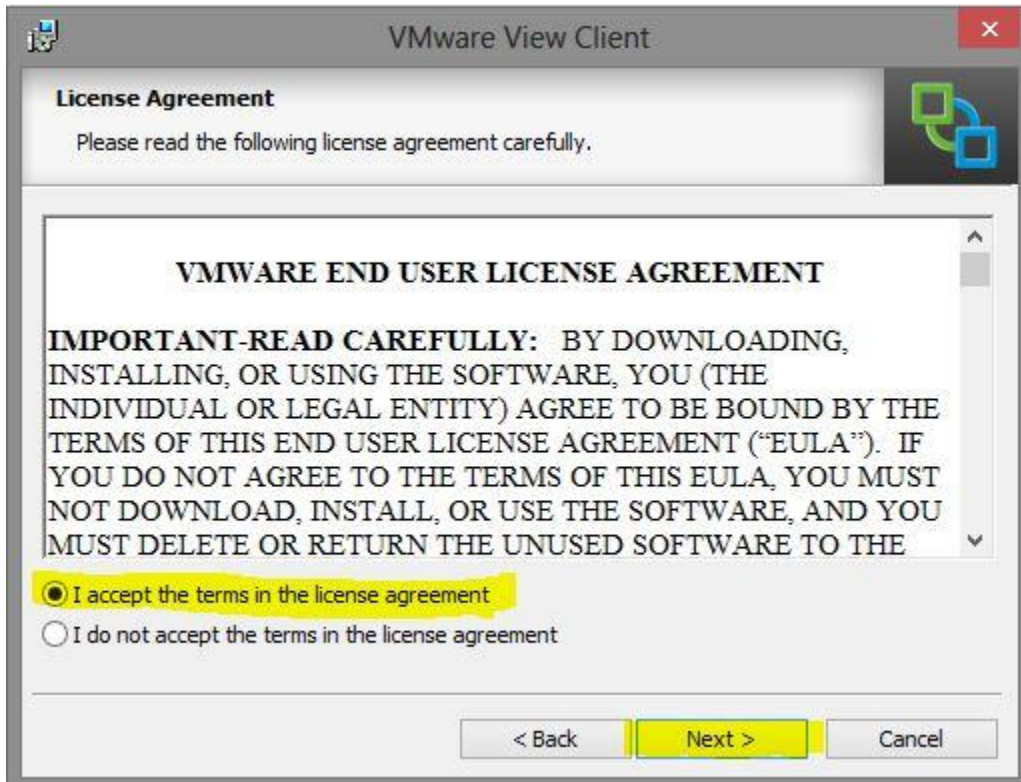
VMware View Client

License Agreement

Please read the following license agreement carefully.

VMWARE END USER LICENSE AGREEMENT

IMPORTANT-READ CAREFULLY: BY DOWNLOADING, INSTALLING, OR USING THE SOFTWARE, YOU (THE INDIVIDUAL OR LEGAL ENTITY) AGREE TO BE BOUND BY THE TERMS OF THIS END USER LICENSE AGREEMENT ("EULA"). IF YOU DO NOT AGREE TO THE TERMS OF THIS EULA, YOU MUST NOT DOWNLOAD, INSTALL, OR USE THE SOFTWARE, AND YOU MUST DELETE OR RETURN THE UNUSED SOFTWARE TO THE

I accept the terms in the license agreement

I do not accept the terms in the license agreement

< Back

Next >

Cancel